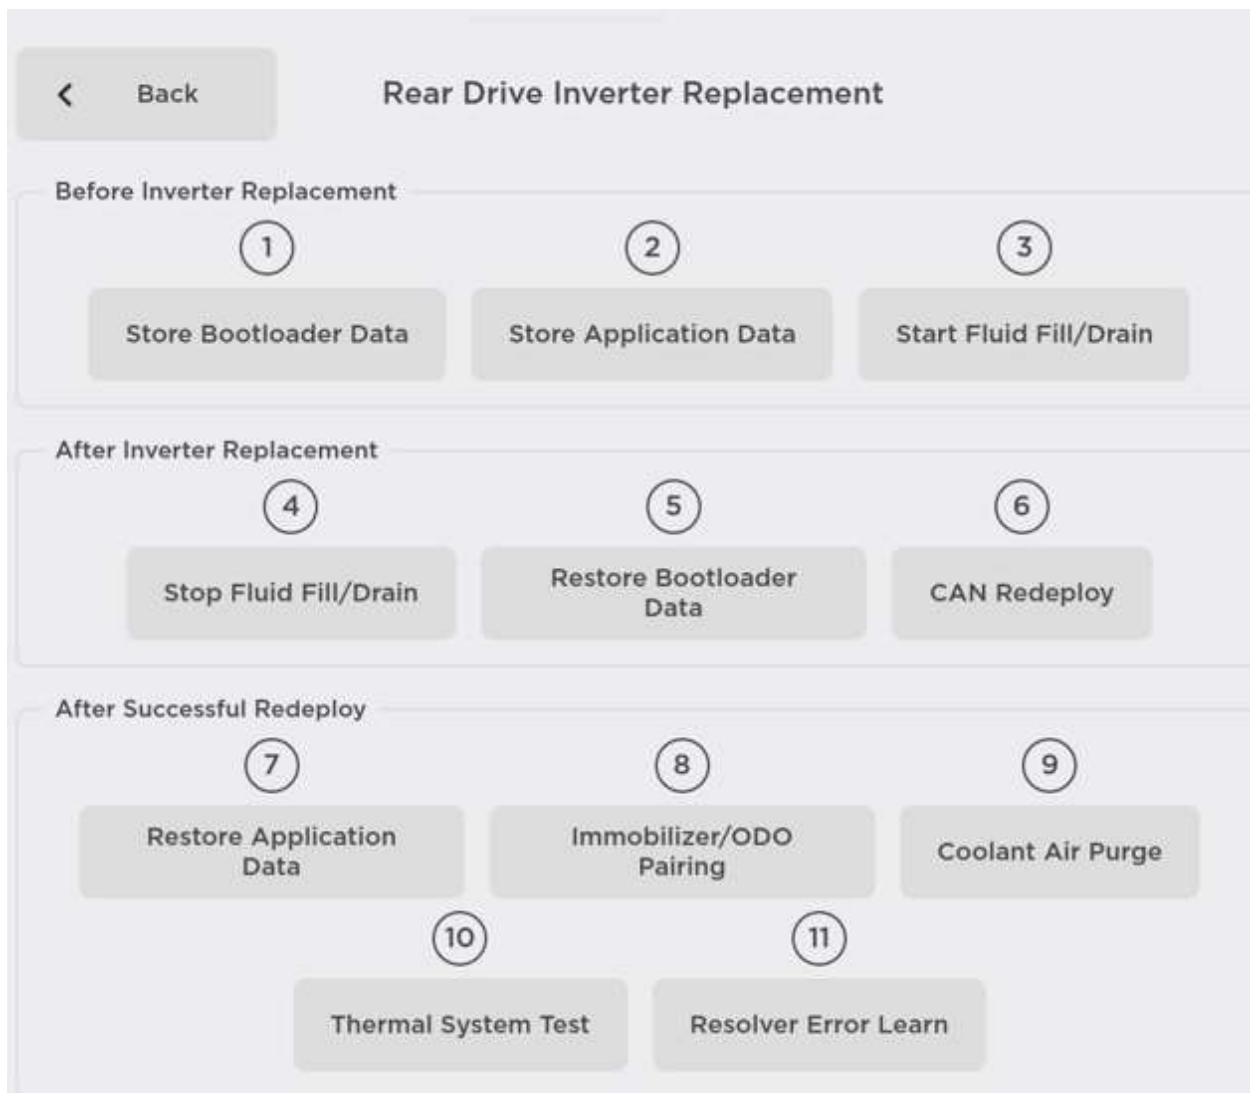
< Back

Rear Drive Inverter Replacement

Before Inverter Replacement

1
Store Bootloader Data

2
Store Application Data

3
Start Fluid Fill/Drain

After Inverter Replacement

4
Stop Fluid Fill/Drain

5
Restore Bootloader Data

6
CAN Redeploy

After Successful Redeploy

7
Restore Application Data

8
Immobilizer/ODO Pairing

9
Coolant Air Purge

10
Thermal System Test

11
Resolver Error Learn